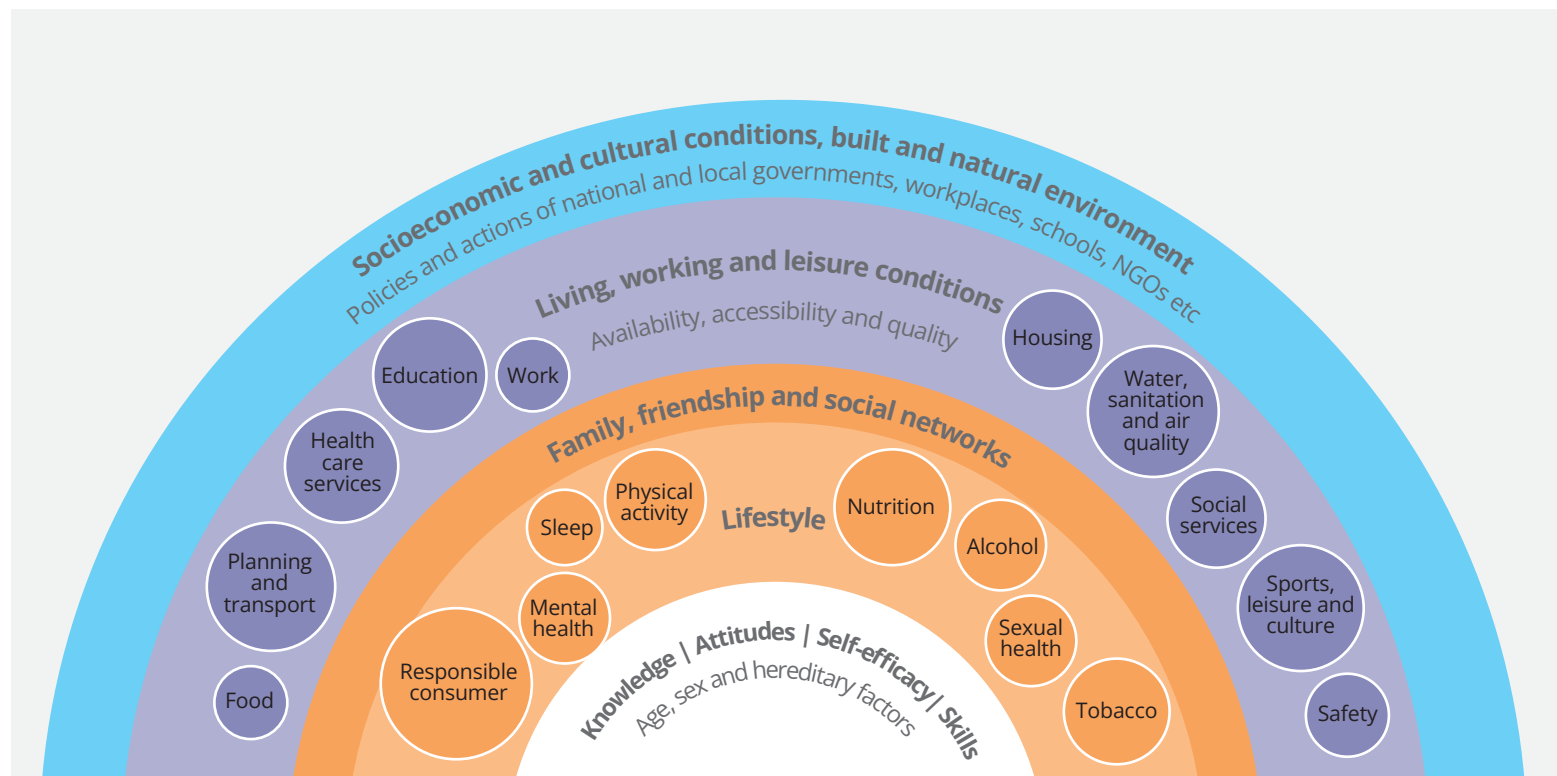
Socioeconomic and cultural conditions, built and natural environment
Policies and actions of national and local governments, workplaces, schools, NGOs etc

Living, working and leisure conditions
Availability, accessibility and quality

Education
Work
Housing
Water, sanitation and air quality
Health care services
Social services
Planning and transport
Sports, leisure and culture
Food
Safety

Family, friendship and social networks

Sleep
Physical activity
Lifestyle
Nutrition
Alcohol
Mental health
Sexual health
Responsible consumer
Tobacco

Knowledge | Attitudes | Self-efficacy | Skills
Age, sex and hereditary factors